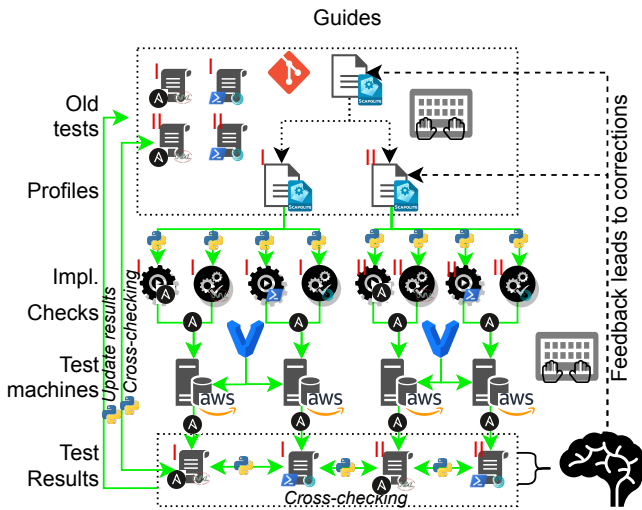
Guides

Old tests

Profiles

Impl.

Checks

Test machines

Test Results

Update results

Cross-checking

Feedback leads to corrections

SCAPOLITE

SCAPOLITE

SCAPOLITE

aws

aws

aws

aws

Cross-checking